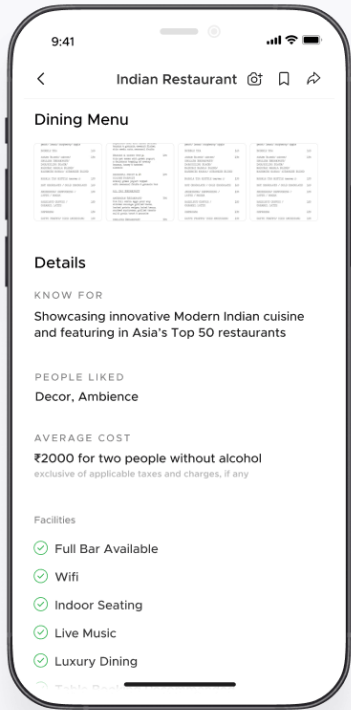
9:41

Indian Restaurant

Dining Menu

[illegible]

Details

KNOW FOR

Showcasing innovative Modern Indian cuisine and featuring in Asia's Top 50 restaurants

PEOPLE LIKED

Decor, Ambience

AVERAGE COST

₹2000 for two people without alcohol

exclusive of applicable taxes and charges, if any

Facilities

Full Bar Available

Wifi

Indoor Seating

Live Music

Luxury Dining

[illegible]